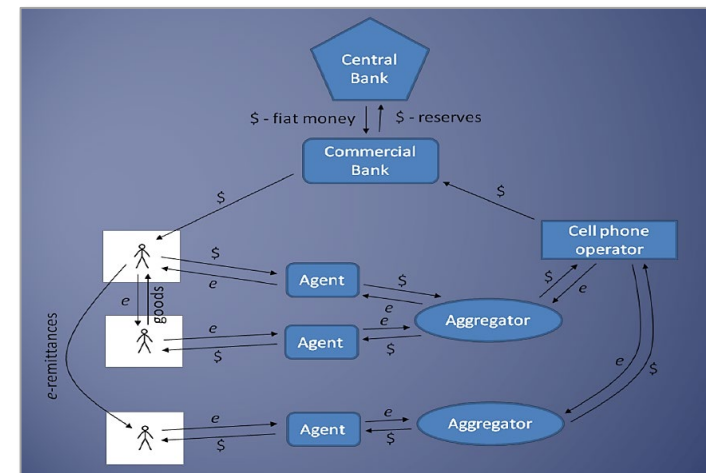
Central Bank

\$ - fiat money

\$ - reserves

Commercial Bank

\$

\$

Cell phone operator

\$

e

Agent

\$

e

Aggregator

\$

e

e

goods

e

\$

Agent

e

\$

e-remittances

e

\$

Agent

e

\$

Aggregator

e

\$